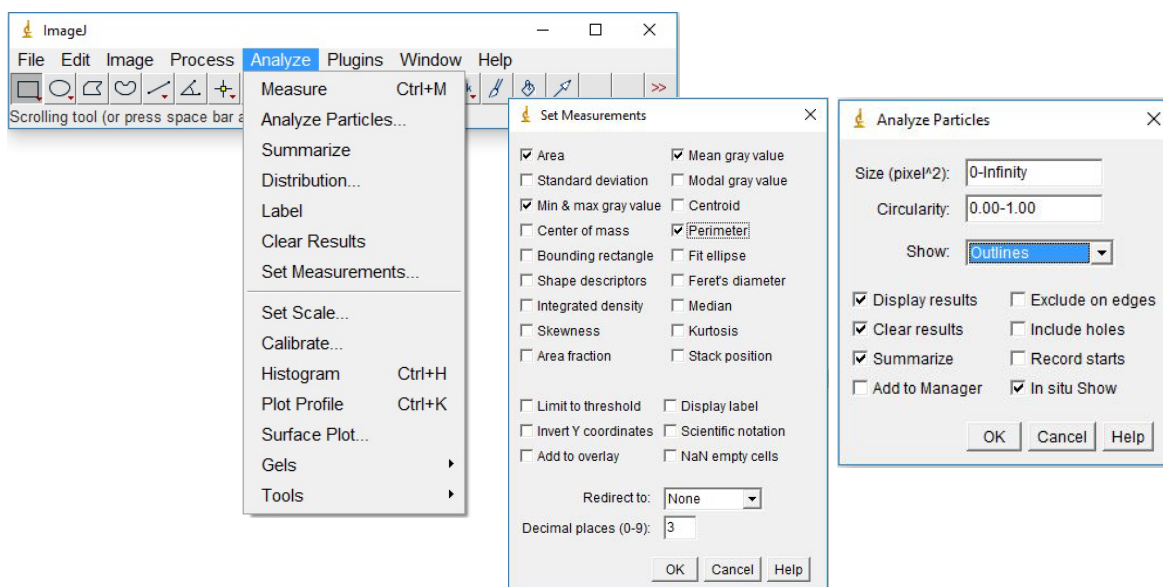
ImageJ

File Edit Image Process Analyze Plugins Window Help

>>

Scrolling tool (or press space bar a

Measure Ctrl+M
Analyze Particles...
Summarize
Distribution...
Label
Clear Results
Set Measurements...
Set Scale...
Calibrate...
Histogram Ctrl+H
Plot Profile Ctrl+K
Surface Plot...
Gels
Tools

Set Measurements

☑ Area
☑ Mean gray value
☐ Standard deviation
☐ Modal gray value
☑ Min & max gray value
☐ Centroid
☐ Center of mass
☑ Perimeter
☐ Bounding rectangle
☐ Fit ellipse
☐ Shape descriptors
☐ Feret's diameter
☐ Integrated density
☐ Median
☐ Skewness
☐ Kurtosis
☐ Area fraction
☐ Stack position

☐ Limit to threshold
☐ Display label
☐ Invert Y coordinates
☐ Scientific notation
☐ Add to overlay
☐ NaN empty cells

Redirect to: None
Decimal places (0-9): 3

OK Cancel Help

Analyze Particles

Size (pixel^2): 0-Infinity
Circularity: 0.00-1.00
Show: Outlines

☑ Display results
☐ Exclude on edges
☑ Clear results
☐ Include holes
☑ Summarize
☐ Record starts
☐ Add to Manager
☑ In situ Show

OK Cancel Help